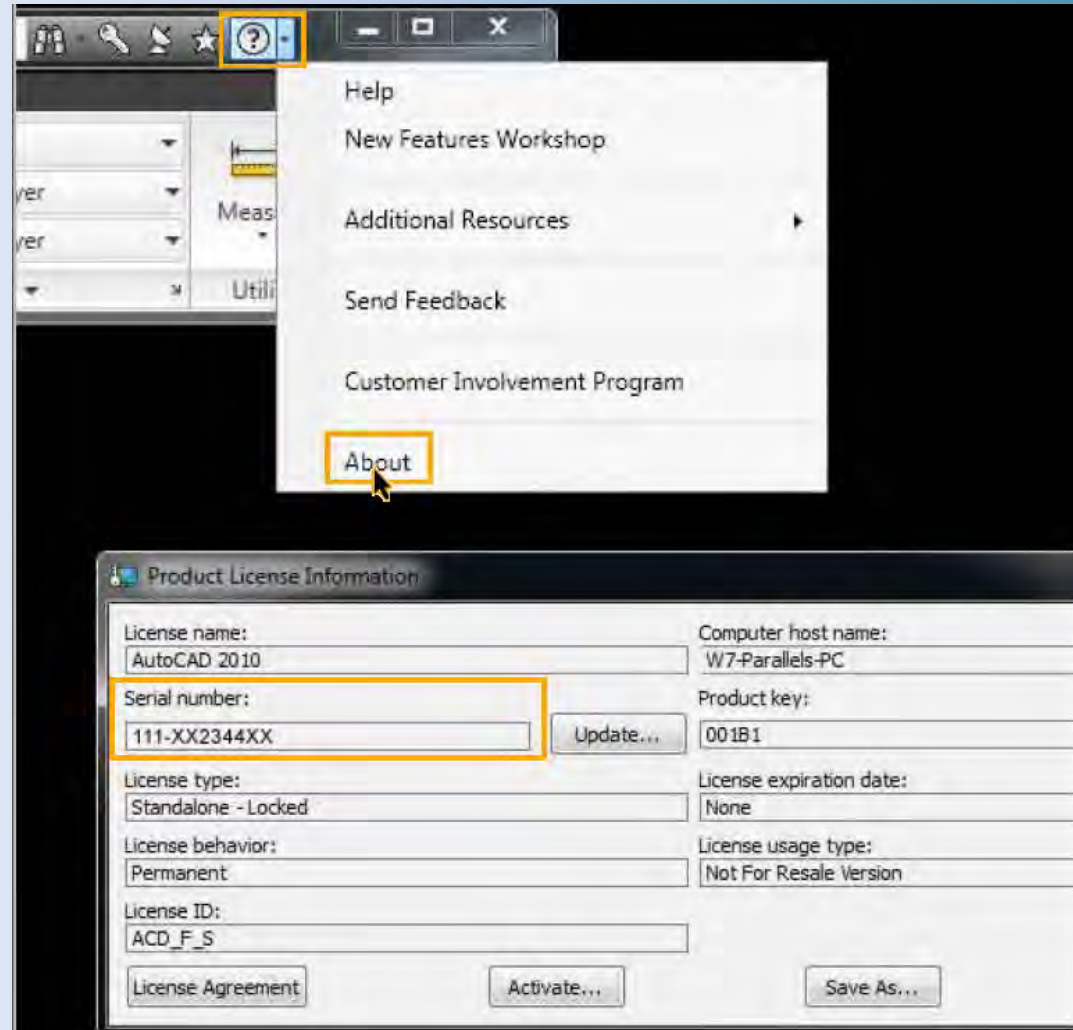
yer
yer
Meas
Utili

Help
New Features Workshop
Additional Resources
Send Feedback
Customer Involvement Program
About

Product License Information

License name:
AutoCAD 2010
Serial number:
111-XX2344XX
Update...
License type:
Standalone - Locked
License behavior:
Permanent
License ID:
ACD_F_S

Computer host name:
W7-Parallels-PC
Product key:
001B1
License expiration date:
None
License usage type:
Not For Resale Version

License Agreement
Activate...
Save As...